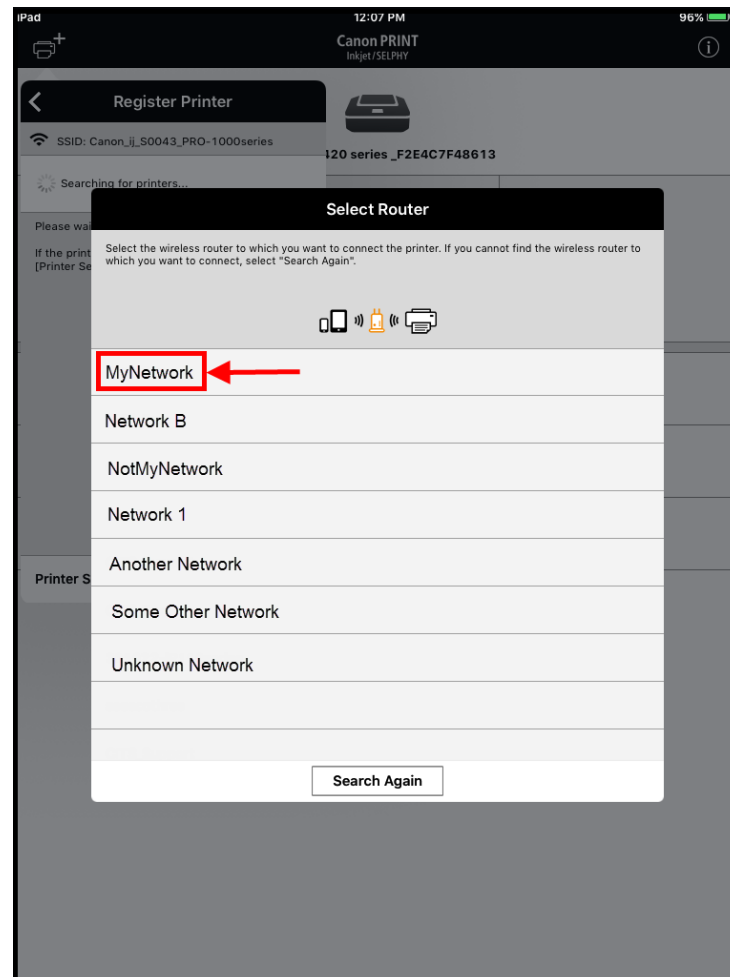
iPad
12:07 PM
96%
Canon PRINT
Inkjet/SELPHY

Register Printer
SSID: Canon_ij_S0043_PRO-1000series
Searching for printers...
Please wa
If the print
[Printer Se
Printer S

420 series _F2E4C7F48613

Select Router
Select the wireless router to which you want to connect the printer. If you cannot find the wireless router to which you want to connect, select "Search Again".

MyNetwork
Network B
NotMyNetwork
Network 1
Another Network
Some Other Network
Unknown Network
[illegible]
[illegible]

Search Again